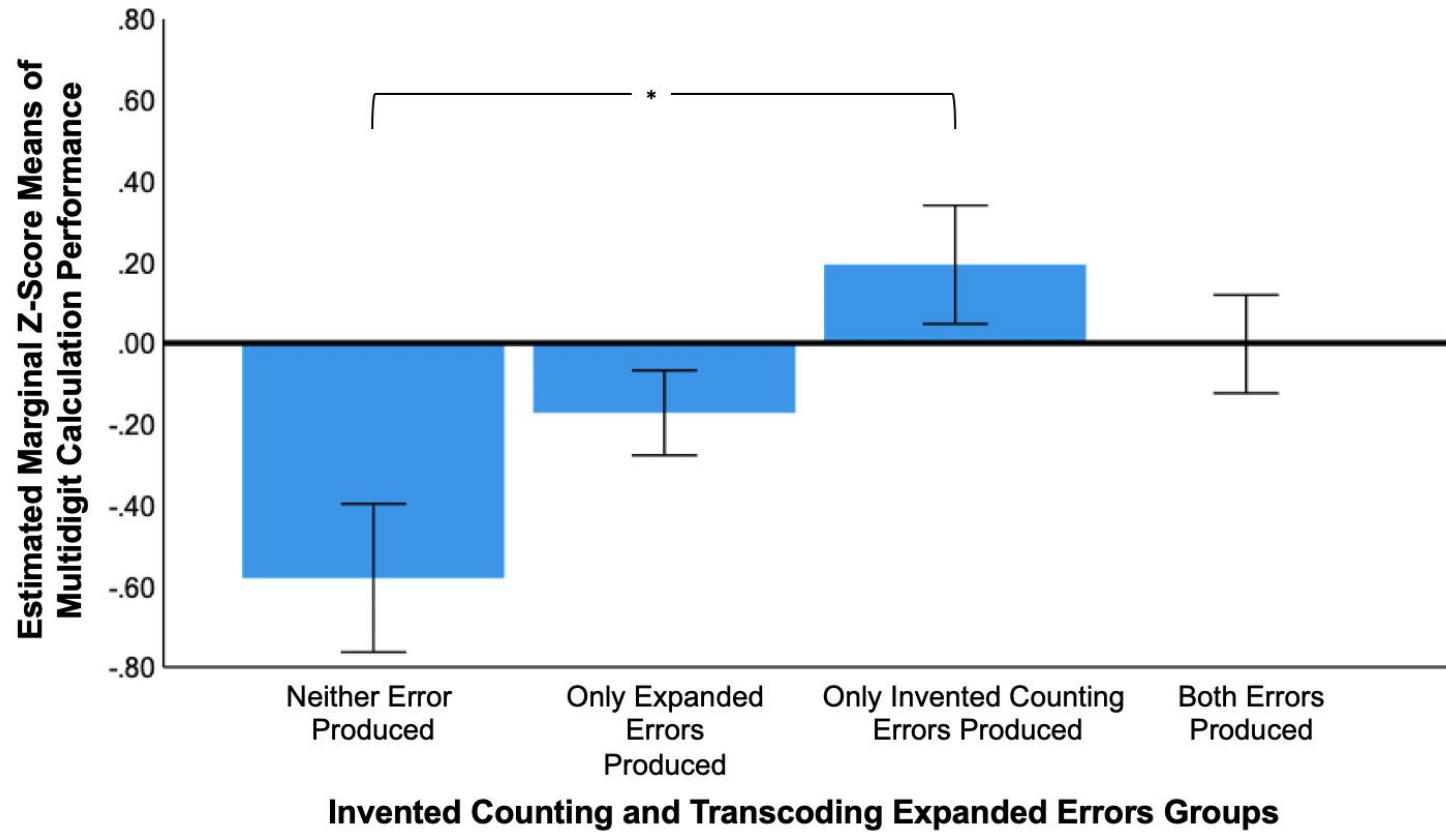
Estimated Marginal Z-Score Means of Multidigit Calculation Performance

.80
.60
.40
.20
.00
-.20
-.40
-.60
-.80

*

Neither Error Produced
Only Expanded Errors Produced
Only Invented Counting Errors Produced
Both Errors Produced

Invented Counting and Transcoding Expanded Errors Groups